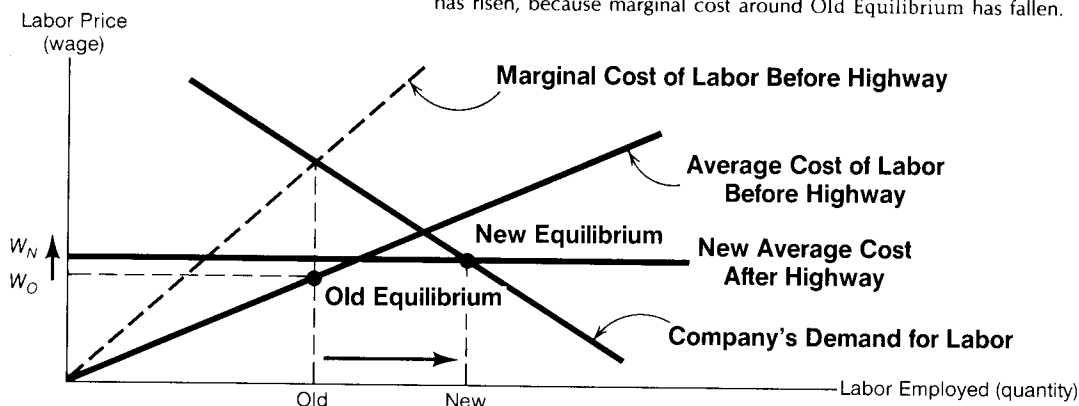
has risen, because marginal cost around Old Equilibrium has fallen.

Labor Price (wage)

Marginal Cost of Labor Before Highway

Average Cost of Labor Before Highway

$W_N$

$W_O$

New Equilibrium

New Average Cost After Highway

Old Equilibrium

Company's Demand for Labor

Old

New

Labor Employed (quantity)